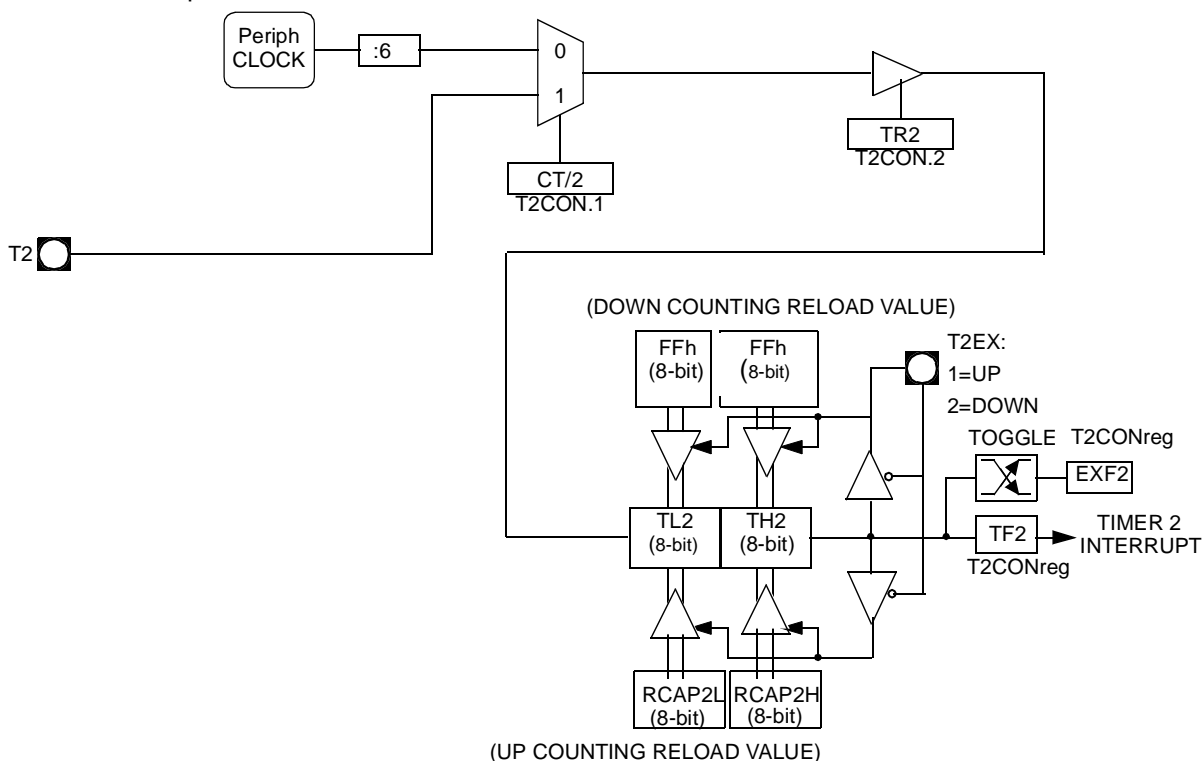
Periph CLOCK

:6

0

1

TR2
T2CON.2

CT/2
T2CON.1

T2

(DOWN COUNTING RELOAD VALUE)

FFh
(8-bit)

FFh
(8-bit)

T2EX:
1=UP
2=DOWN

TOGGLE T2CONreg

EXF2

TL2
(8-bit)

TH2
(8-bit)

TF2

TIMER 2
INTERRUPT

T2CONreg

RCAP2L
(8-bit)

RCAP2H
(8-bit)

(UP COUNTING RELOAD VALUE)